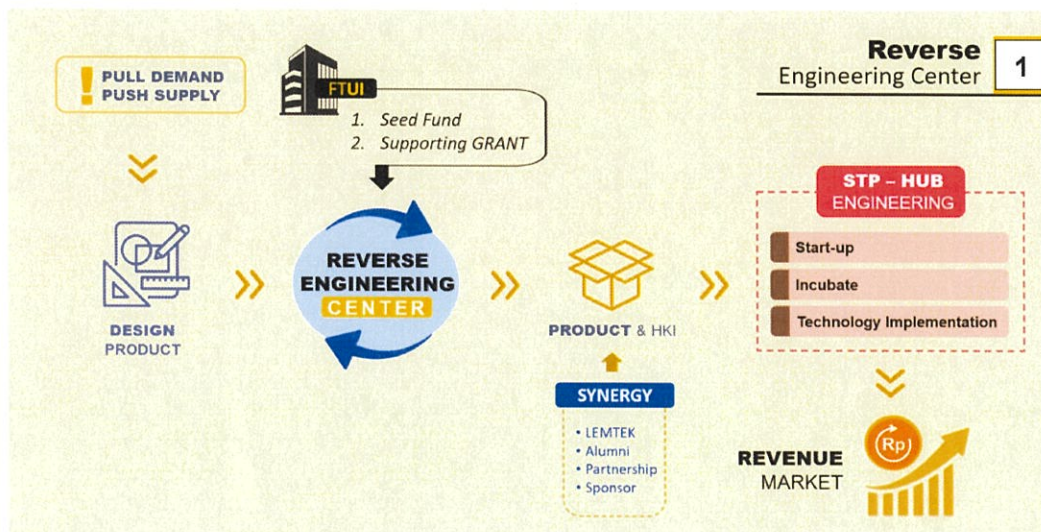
Reverse
Engineering Center
1

PULL DEMAND
PUSH SUPPLY

FTUI
1. Seed Fund
2. Supporting GRANT

DESIGN
PRODUCT

REVERSE
ENGINEERING
CENTER

PRODUCT & HKI

SYNERGY
• LEMTEK
• Alumni
• Partnership
• Sponsor

STP – HUB
ENGINEERING
Start-up
Incubate
Technology Implementation

REVENUE
MARKET
Rp